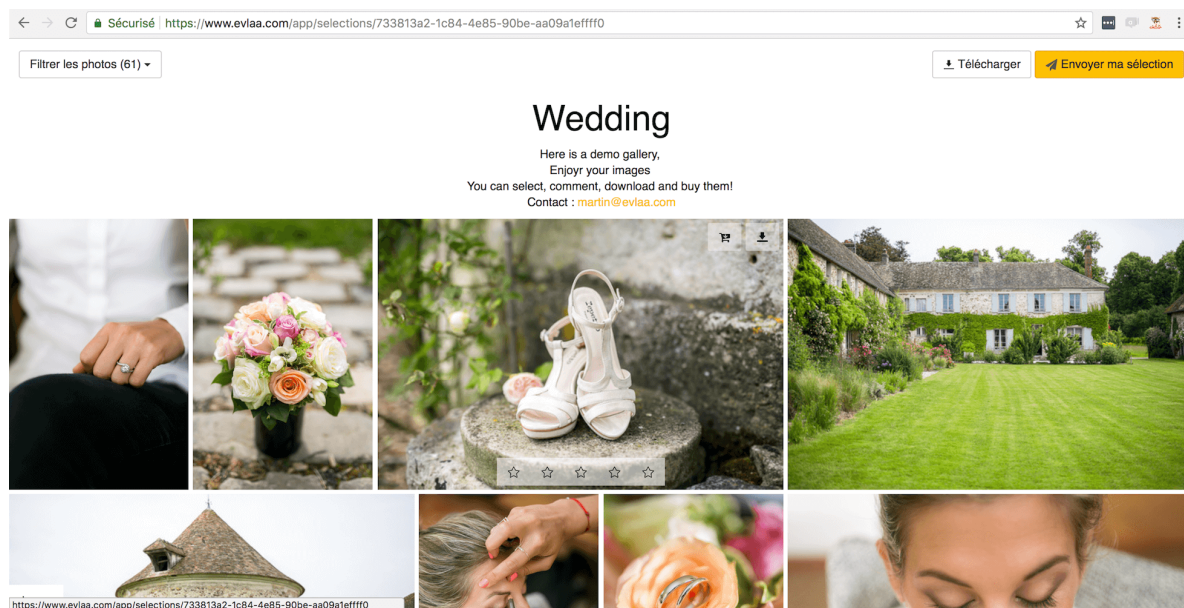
Sécurisé https://www.evlaa.com/app/selections/733813a2-1c84-4e85-90be-aa09a1effff0

Filtrer les photos (61)

Télécharger

Envoyer ma sélection

Wedding

Here is a demo gallery,
Enjoyr your images
You can select, comment, download and buy them!
Contact : martin@evlaa.com

https://www.evlaa.com/app/selections/733813a2-1c84-4e85-90be-aa09a1effff0